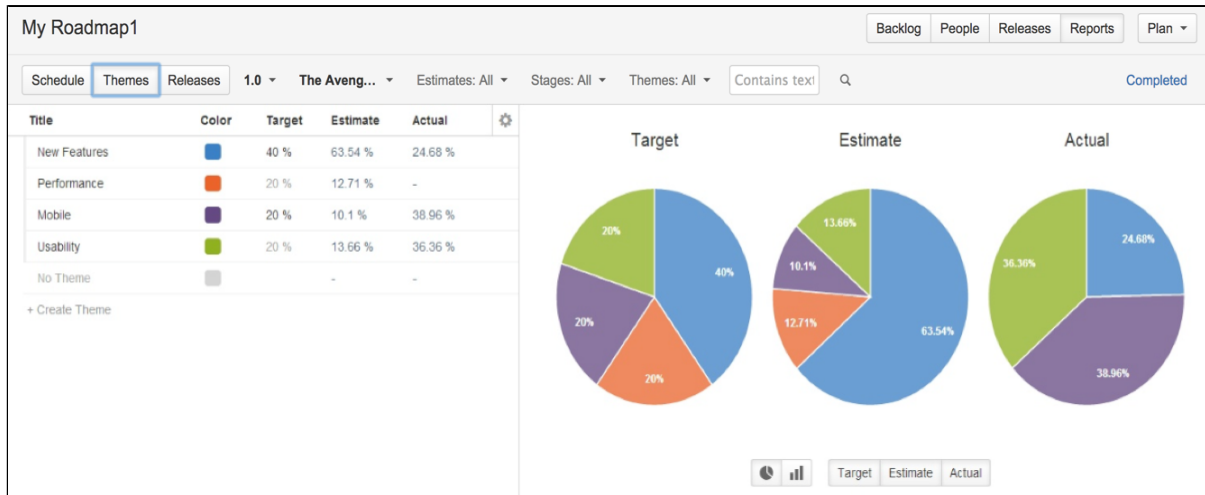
My Roadmap1

Backlog People Releases Reports Plan ▾

Schedule Themes Releases 1.0 ▾ The Aveng... ▾ Estimates: All ▾ Stages: All ▾ Themes: All ▾ Contains text Completed

| Title | Color | Target | Estimate | Actual |
|---|---|---|---|---|
| New Features | | 40 % | 63.54 % | 24.68 % |
| Performance | | 20 % | 12.71 % | - |
| Mobile | | 20 % | 10.1 % | 38.96 % |
| Usability | | 20 % | 13.66 % | 36.36 % |
| No Theme | | | - | - |

+ Create Theme

Target

20%
40%
20%
20%

Estimate

13.66%
10.1%
12.71%
63.54%

Actual

36.36%
24.68%
38.96%

Target Estimate Actual